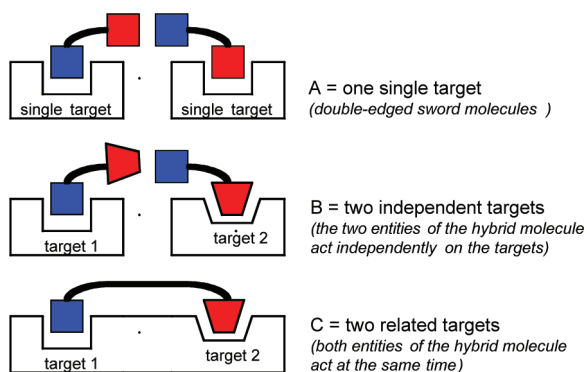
single target

single target

A = one single target
(double-edged sword molecules )

target 1

target 2

B = two independent targets
(the two entities of the hybrid molecule act independently on the targets)

target 1

target 2

C = two related targets
(both entities of the hybrid molecule act at the same time)